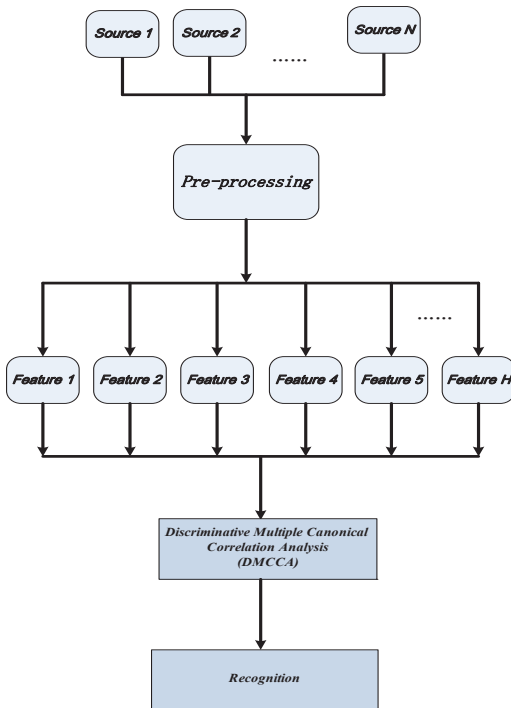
Source 1

Source 2

......

Source N

Pre-processing

......

Feature 1

Feature 2

Feature 3

Feature 4

Feature 5

Feature H

Discriminative Multiple Canonical Correlation Analysis (DMCCA)

Recognition